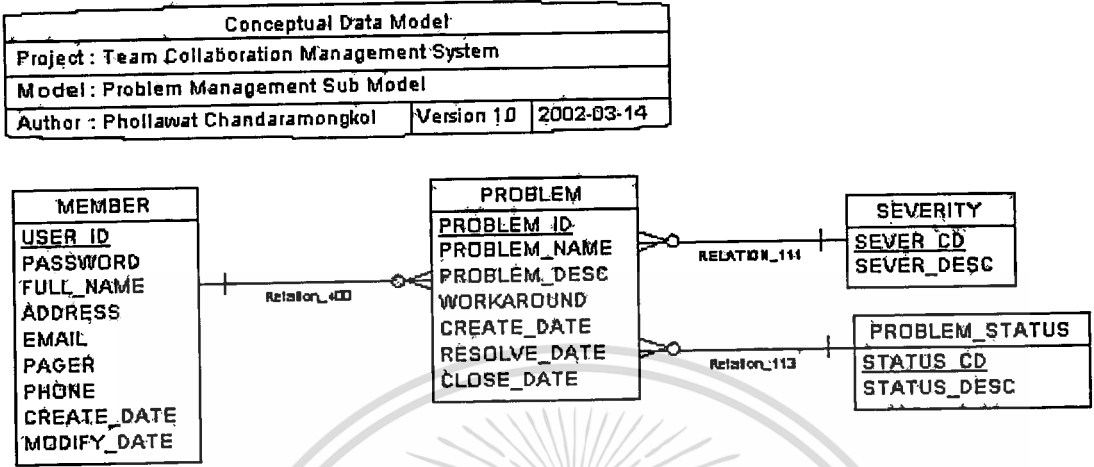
| Conceptual Data Model | | |
|---|---|---|
| Project : Team Collaboration Management System | | |
| Model : Problem Management Sub Model | | |
| Author : Phollawat Chandaramongkol | Version 1.0 | 2002-03-14 |

MEMBER
USER_ID
PASSWORD
FULL_NAME
ADDRESS
EMAIL
PAGER
PHONE
CREATE_DATE
MODIFY_DATE

Relation_400

PROBLEM
PROBLEM_ID
PROBLEM_NAME
PROBLEM_DESC
WORKAROUND
CREATE_DATE
RESOLVE_DATE
CLOSE_DATE

RELATION_114

SEVERITY
SEVER_CD
SEVER_DESC

Relation_113

PROBLEM_STATUS
STATUS_CD
STATUS_DESC